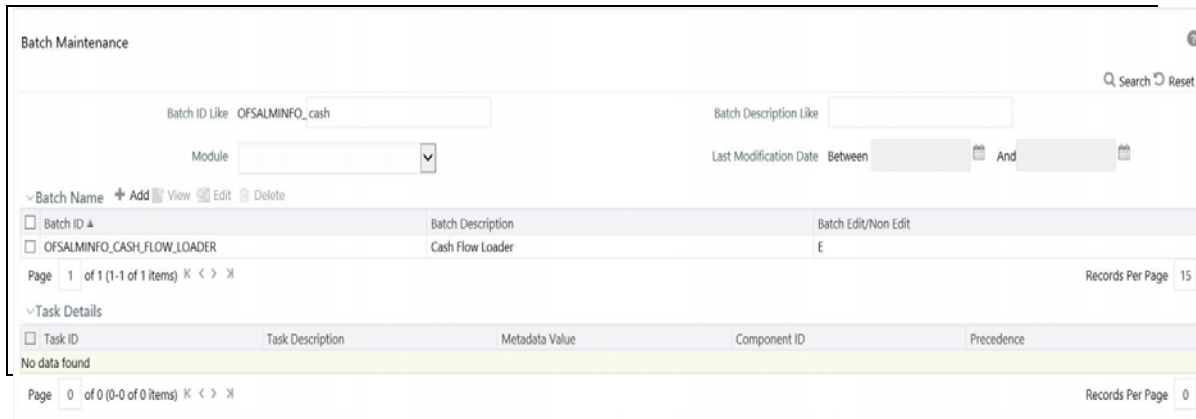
Batch Maintenance

Search Reset

Batch ID Like OFSALMINFO_cash

Batch Description Like

Module

Last Modification Date Between And

Batch Name + Add View Edit Delete

| Batch ID | Batch Description | Batch Edit/Non Edit |
|---|---|---|
| OFSALMINFO_CASH_FLOW_LOADER | Cash Flow Loader | E |

Page 1 of 1 (1-1 of 1 items) K < > X

Records Per Page 15

Task Details

| Task ID | Task Description | Metadata Value | Component ID | Precedence |
|---|---|---|---|---|
| No data found | | | | |

Page 0 of 0 (0-0 of 0 items) K < > X

Records Per Page 0